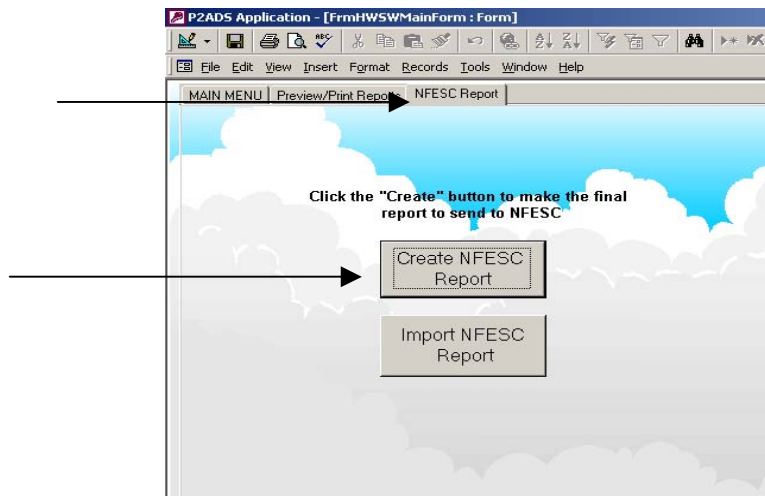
P2ADS Application - [FrmHWSWMainForm : Form]

File Edit View Insert Format Records Tools Window Help

MAIN MENU | Preview/Print Reports | NFESC Report

Click the "Create" button to make the final report to send to NFESC

Create NFESC Report

Import NFESC Report